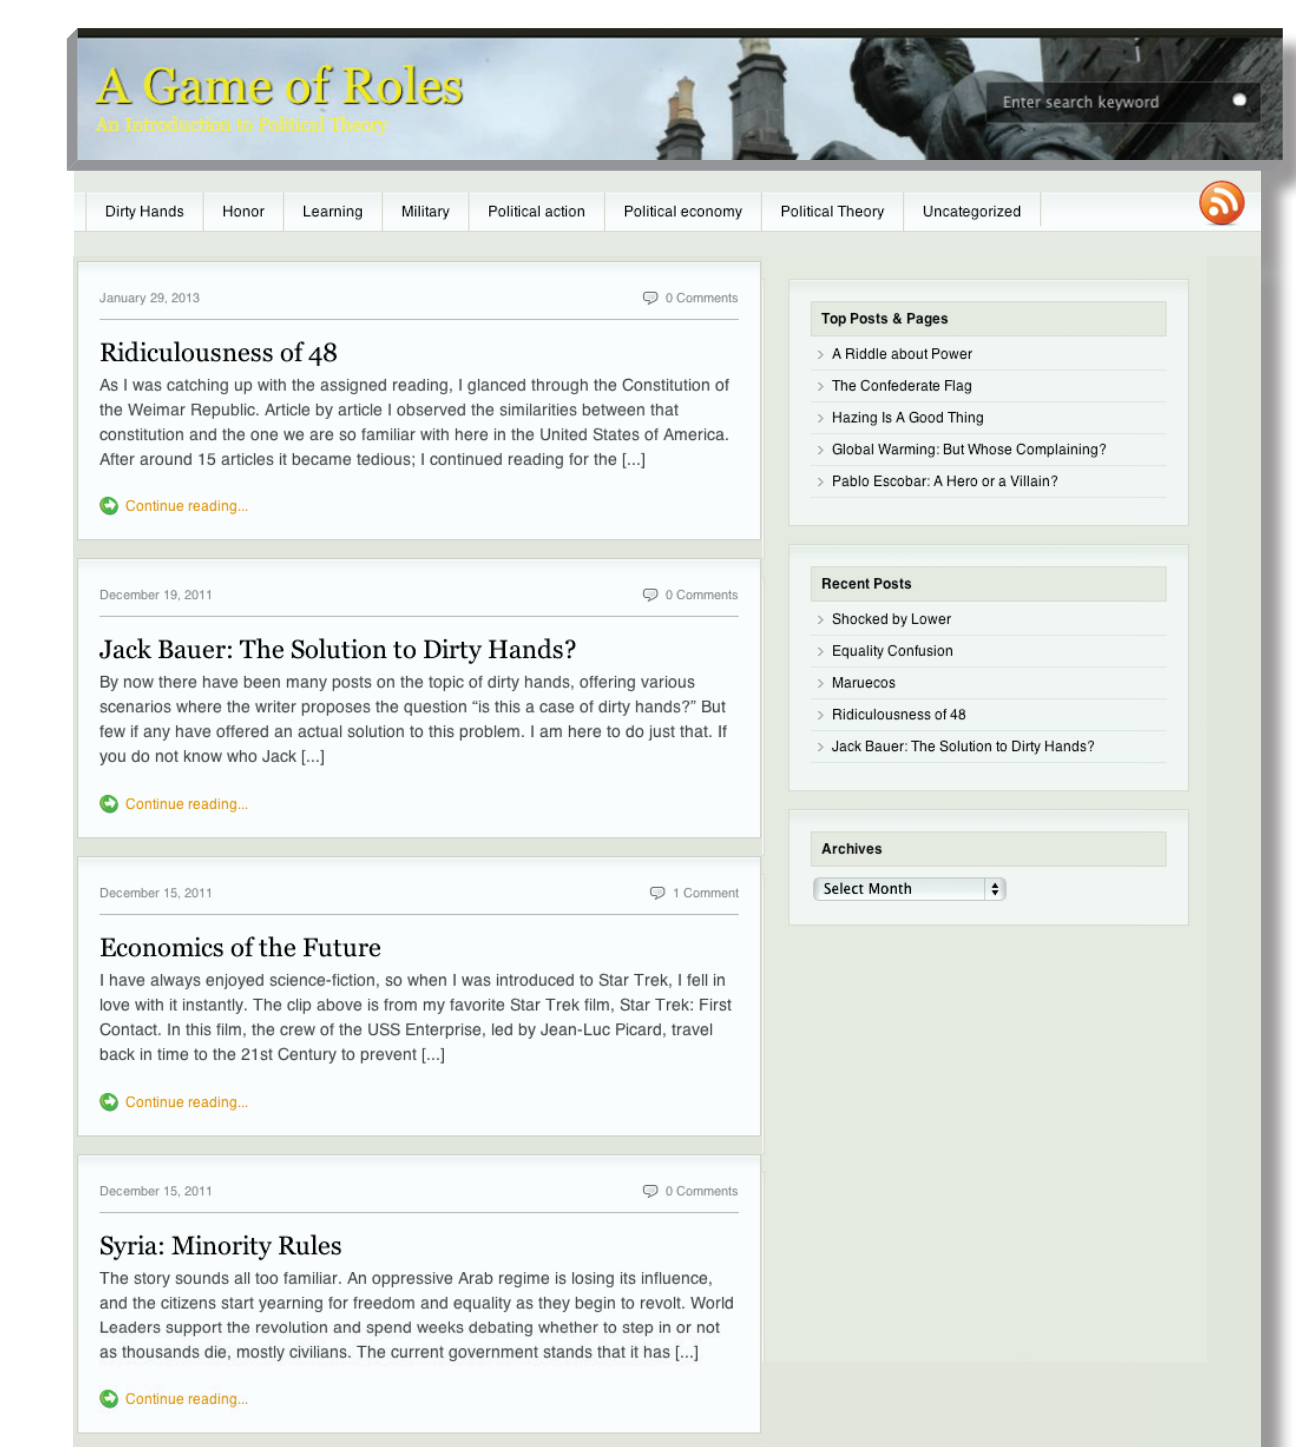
A Game of Roles

An Introduction to Political Theory

Enter search keyword

Dirty Hands | Honor | Learning | Military | Political action | Political economy | Political Theory | Uncategorized

January 29, 2013

0 Comments

Ridiculousness of 48

As I was catching up with the assigned reading, I glanced through the Constitution of the Weimar Republic. Article by article I observed the similarities between that constitution and the one we are so familiar with here in the United States of America. After around 15 articles it became tedious; I continued reading for the [...]

Continue reading...

December 19, 2011

0 Comments

Jack Bauer: The Solution to Dirty Hands?

By now there have been many posts on the topic of dirty hands, offering various scenarios where the writer proposes the question “is this a case of dirty hands?” But few if any have offered an actual solution to this problem. I am here to do just that. If you do not know who Jack [...]

Continue reading...

December 15, 2011

1 Comment

Economics of the Future

I have always enjoyed science-fiction, so when I was introduced to Star Trek, I fell in love with it instantly. The clip above is from my favorite Star Trek film, Star Trek: First Contact. In this film, the crew of the USS Enterprise, led by Jean-Luc Picard, travel back in time to the 21st Century to prevent [...]

Continue reading...

December 15, 2011

0 Comments

Syria: Minority Rules

The story sounds all too familiar. An oppressive Arab regime is losing its influence, and the citizens start yearning for freedom and equality as they begin to revolt. World Leaders support the revolution and spend weeks debating whether to step in or not as thousands die, mostly civilians. The current government stands that it has [...]

Continue reading...

Top Posts & Pages

A Riddle about Power
The Confederate Flag
Hazing Is A Good Thing
Global Warming: But Whose Complaining?
Pablo Escobar: A Hero or a Villain?

Recent Posts

Shocked by Lower
Equality Confusion
Maruecos
Ridiculousness of 48
Jack Bauer: The Solution to Dirty Hands?

Archives

Select Month